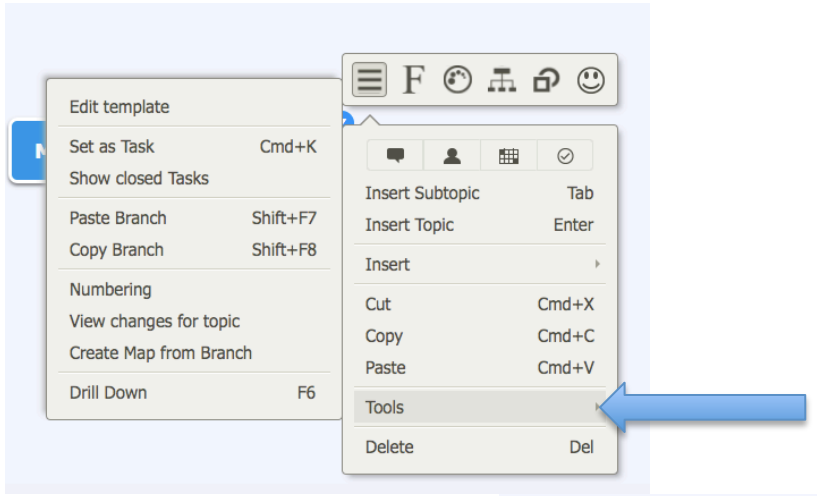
F

Edit template

Set as Task Cmd+K
Show closed Tasks

Paste Branch Shift+F7
Copy Branch Shift+F8

Numbering
View changes for topic
Create Map from Branch

Drill Down F6

Insert Subtopic Tab
Insert Topic Enter

Insert

Cut Cmd+X
Copy Cmd+C
Paste Cmd+V

Tools

Delete Del